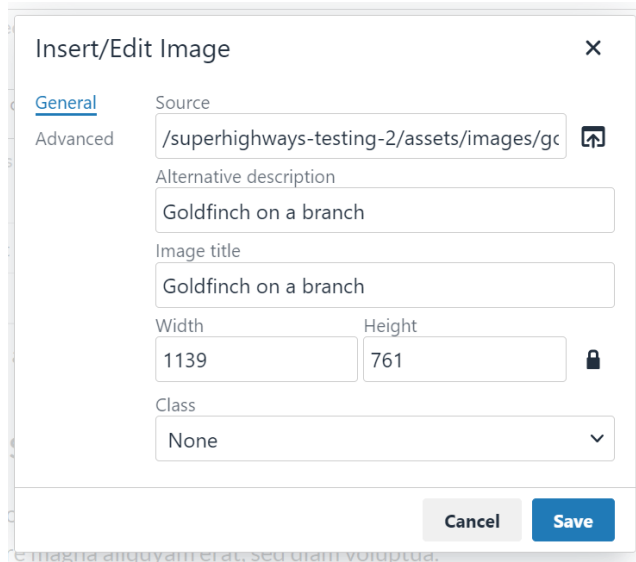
Insert/Edit Image

×

General

Advanced

Source

/superhighways-testing-2/assets/images/gc

Alternative description

Goldfinch on a branch

Image title

Goldfinch on a branch

Width

1139

Height

761

Class

None

Cancel

Save

re magna aliquyam erat, sed diam voluptua.